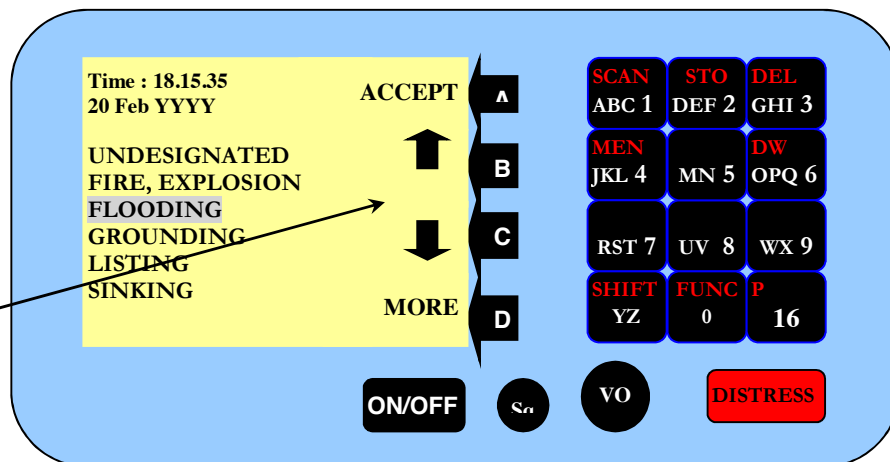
Time : 18.15.35
20 Feb YYYY

UNDESIGNATED
FIRE, EXPLOSION
FLOODING
GROUNDING
LISTING
SINKING

ACCEPT
MORE

A
B
C
D

| SCAN ABC 1 | STO DEF 2 | DEL GHI 3 |
|---|---|---|
| MEN JKL 4 | MN 5 | DW OPQ 6 |
| RST 7 | UV 8 | WX 9 |
| SHIFT YZ | FUNC 0 | P 16 |

ON/OFF
Sq
VO
DISTRESS